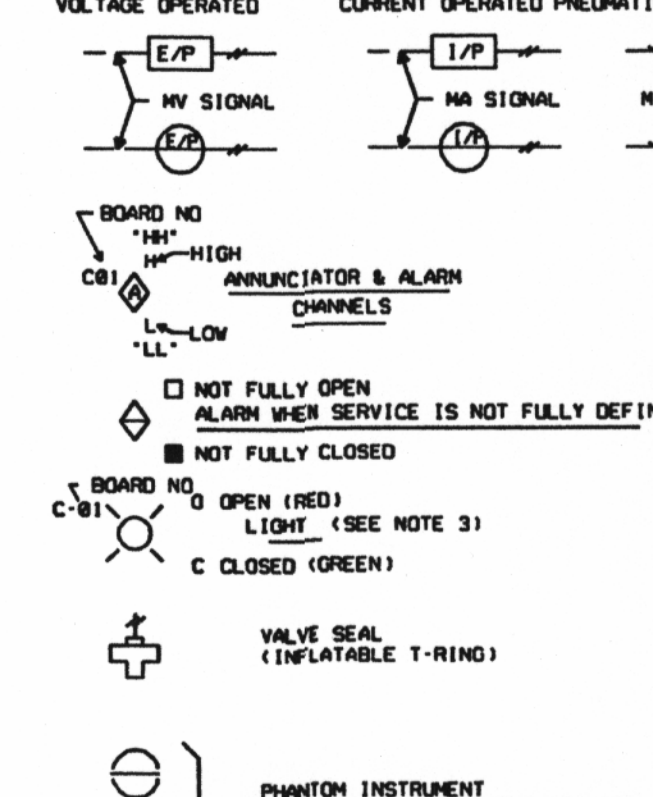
VOLTAGE OPERATED

CURRENT OPERATED PNEUMATI

E/P

MV SIGNAL

E/P

I/P

MA SIGNAL

I/P

M

BOARD NO

"HH"

H

HIGH

C01

A

ANNUNCIATOR & ALARM CHANNELS

L

LOW

"LL"

NOT FULLY OPEN

ALARM WHEN SERVICE IS NOT FULLY DEFI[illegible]

NOT FULLY CLOSED

BOARD NO

C-01

O OPEN (RED)

LIGHT (SEE NOTE 3)

C CLOSED (GREEN)

VALVE SEAL (INFLATABLE T-RING)

PHANTOM INSTRUMENT